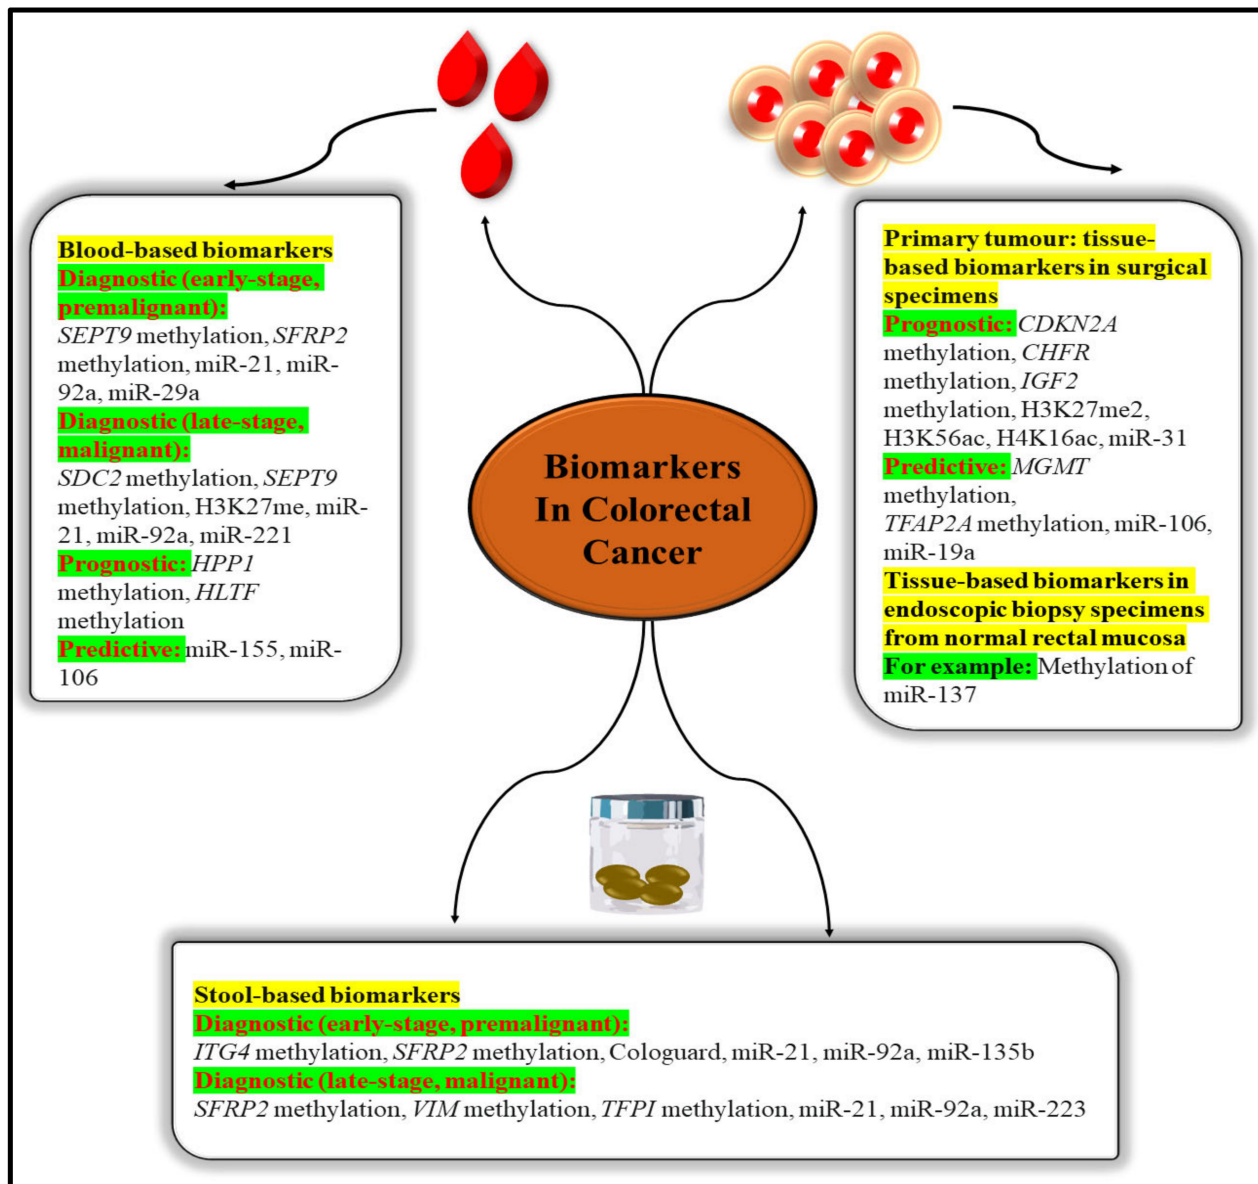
Biomarkers In Colorectal Cancer

Blood-based biomarkers
Diagnostic (early-stage, premalignant):
SEPT9 methylation, SFRP2 methylation, miR-21, miR-92a, miR-29a
Diagnostic (late-stage, malignant):
SDC2 methylation, SEPT9 methylation, H3K27me, miR-21, miR-92a, miR-221
Prognostic: HPP1 methylation, HLTF methylation
Predictive: miR-155, miR-106

Primary tumour: tissue-based biomarkers in surgical specimens
Prognostic: CDKN2A methylation, CHFR methylation, IGF2 methylation, H3K27me2, H3K56ac, H4K16ac, miR-31
Predictive: MGMT methylation, TFAP2A methylation, miR-106, miR-19a
Tissue-based biomarkers in endoscopic biopsy specimens from normal rectal mucosa
For example: Methylation of miR-137

Stool-based biomarkers
Diagnostic (early-stage, premalignant):
ITG4 methylation, SFRP2 methylation, Cologuard, miR-21, miR-92a, miR-135b
Diagnostic (late-stage, malignant):
SFRP2 methylation, VIM methylation, TFPI methylation, miR-21, miR-92a, miR-223